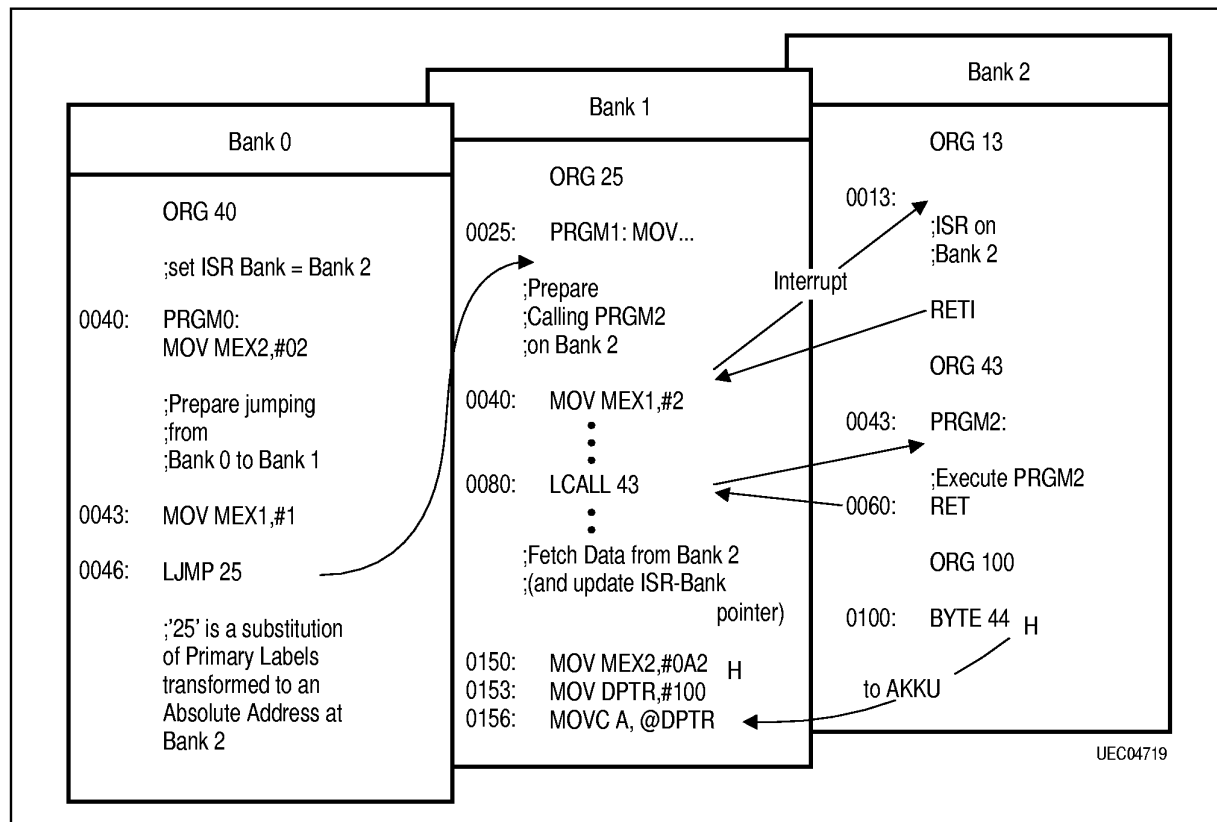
Bank 0

ORG 40

;set ISR Bank = Bank 2

0040: PRGM0:
MOV MEX2,#02

;Prepare jumping
;from
;Bank 0 to Bank 1

0043: MOV MEX1,#1

0046: LJMP 25

;'25' is a substitution of Primary Labels transformed to an Absolute Address at Bank 2

Bank 1

ORG 25

0025: PRGM1: MOV...

;Prepare
;Calling PRGM2
;on Bank 2

0040: MOV MEX1,#2

0080: LCALL 43

;Fetch Data from Bank 2
;(and update ISR-Bank pointer)

0150: MOV MEX2,#0A2 H
0153: MOV DPTR,#100
0156: MOVC A, @DPTR

Bank 2

ORG 13

0013:
;ISR on
;Bank 2

Interrupt

RETI

ORG 43

0043: PRGM2:

;Execute PRGM2
0060: RET

ORG 100

0100: BYTE 44 H

to AKKU

UEC04719